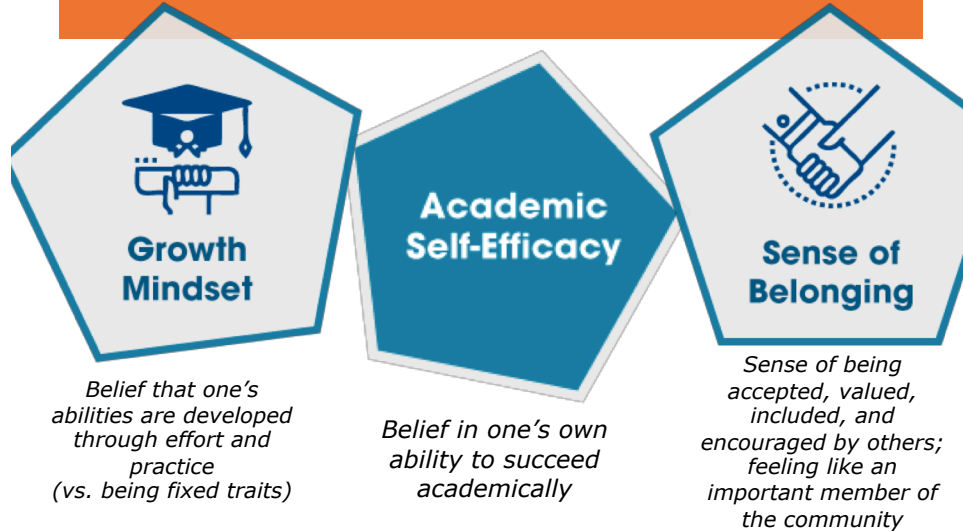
Growth Mindset

Academic Self-Efficacy

Sense of Belonging

Belief that one's abilities are developed through effort and practice (vs. being fixed traits)

Belief in one's own ability to succeed academically

Sense of being accepted, valued, included, and encouraged by others; feeling like an important member of the community